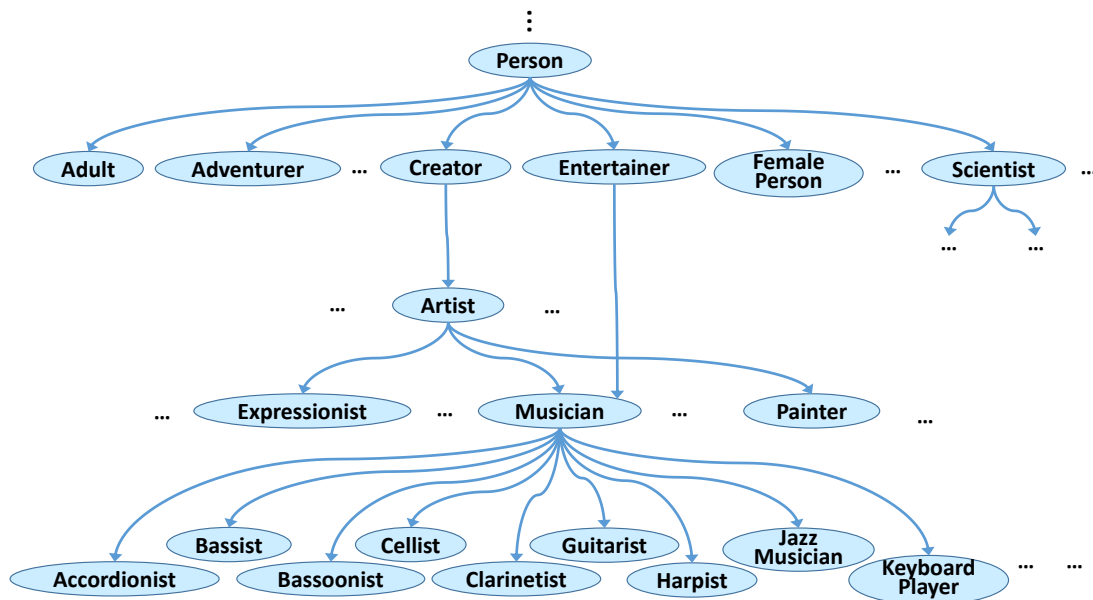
⋮
Person

Adult
Adventurer
...
Creator
Entertainer
Female Person
...
Scientist
...

... ...

...
Artist
...

...
Expressionist
...
Musician
...
Painter
...

Accordionist
Bassist
Bassoonist
Cellist
Clarinetist
Guitarist
Harpist
Jazz Musician
Keyboard Player
...
...